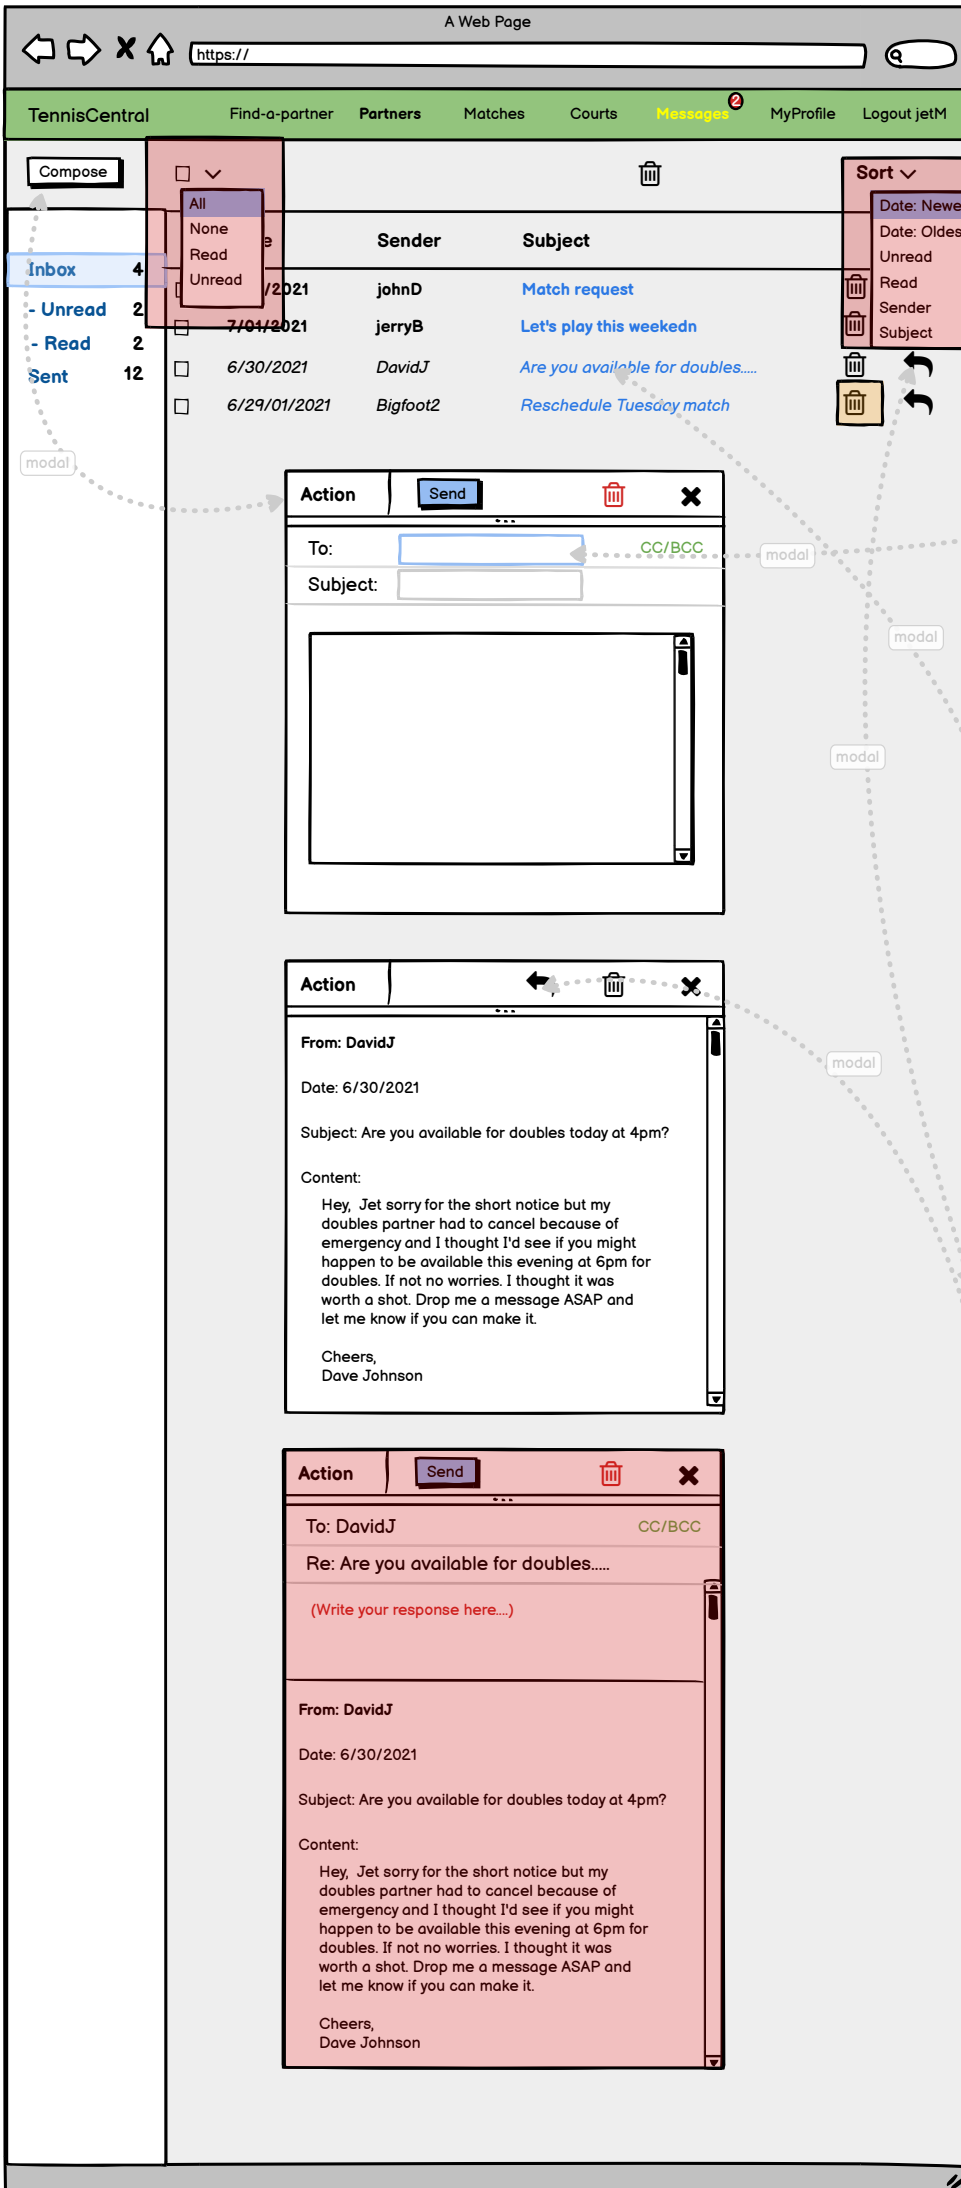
A Web Page

https://

TennisCentral Find-a-partner Partners Matches Courts Messages 2 MyProfile Logout jetM

Compose

All
None
Read
Unread

Sort

Date: Newe
Date: Oldes
Unread
Read
Sender
Subject

| | Date | Sender | Subject |
|---|---|---|---|
| | /2021 | johnD | Match request |
| | 7/01/2021 | jerryB | Let's play this weekedn |
| | 6/30/2021 | DavidJ | Are you available for doubles..... |
| | 6/29/01/2021 | Bigfoot2 | Reschedule Tuesday match |

Inbox 4
- Unread 2
- Read 2
Sent 12

modal

Action Send

To: CC/BCC

Subject:

modal

modal

modal

Action

From: DavidJ

Date: 6/30/2021

Subject: Are you available for doubles today at 4pm?

Content:

Hey, Jet sorry for the short notice but my doubles partner had to cancel because of emergency and I thought I'd see if you might happen to be available this evening at 6pm for doubles. If not no worries. I thought it was worth a shot. Drop me a message ASAP and let me know if you can make it.

Cheers,
Dave Johnson

modal

Action Send

To: DavidJ CC/BCC

Re: Are you available for doubles.....

(Write your response here....)

From: DavidJ

Date: 6/30/2021

Subject: Are you available for doubles today at 4pm?

Content:

Hey, Jet sorry for the short notice but my doubles partner had to cancel because of emergency and I thought I'd see if you might happen to be available this evening at 6pm for doubles. If not no worries. I thought it was worth a shot. Drop me a message ASAP and let me know if you can make it.

Cheers,
Dave Johnson